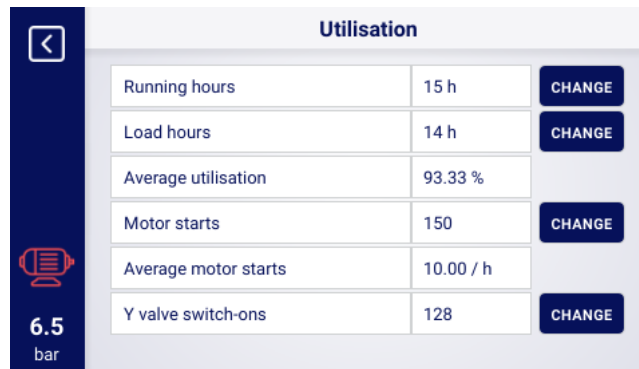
Utilisation

| Running hours | 15 h | CHANGE |
|---|---|---|
| Load hours | 14 h | CHANGE |
| Average utilisation | 93.33 % | |
| Motor starts | 150 | CHANGE |
| Average motor starts | 10.00 / h | |
| Y valve switch-ons | 128 | CHANGE |

6.5
bar